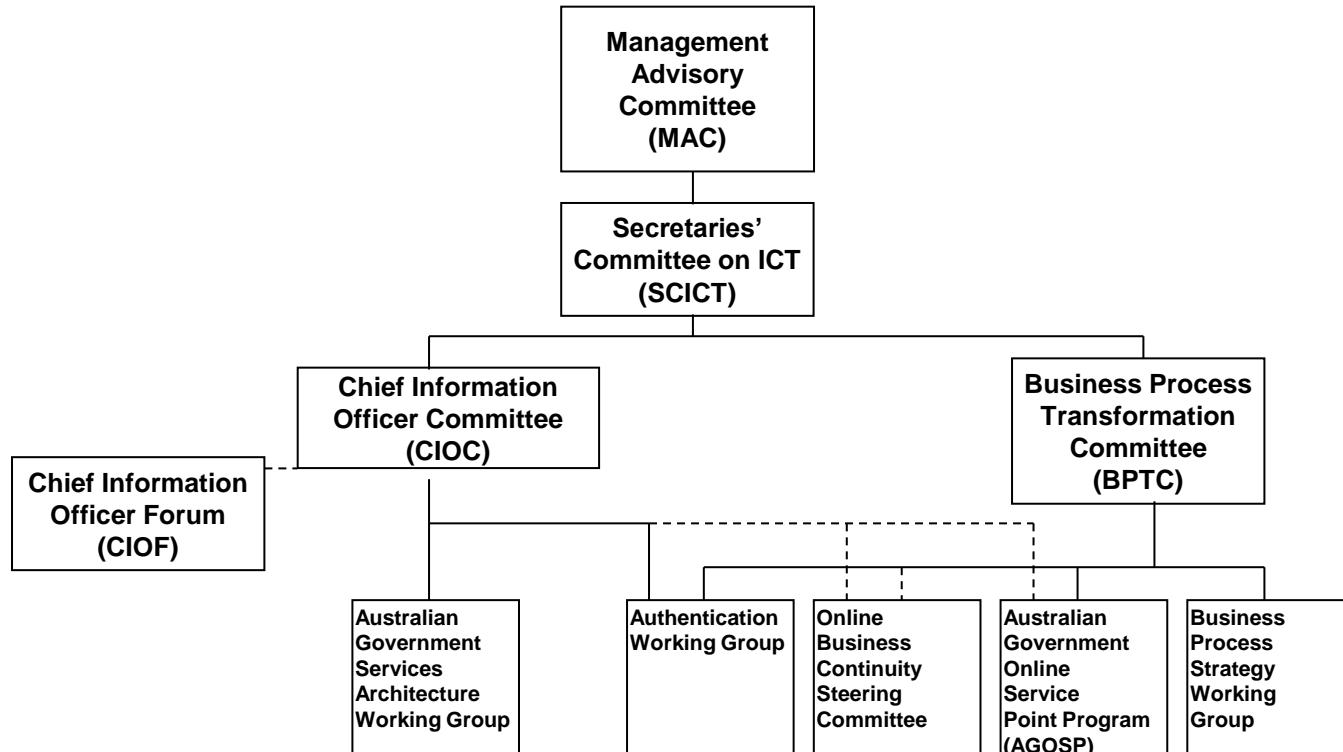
Management Advisory Committee (MAC)

Secretaries' Committee on ICT (SCICT)

Chief Information Officer Committee (CIOC)

Business Process Transformation Committee (BPTC)

Chief Information Officer Forum (CIOF)

Australian Government Services Architecture Working Group

Authentication Working Group

Online Business Continuity Steering Committee

Australian Government Online Service Point Program (AGOSP)

Business Process Strategy Working Group